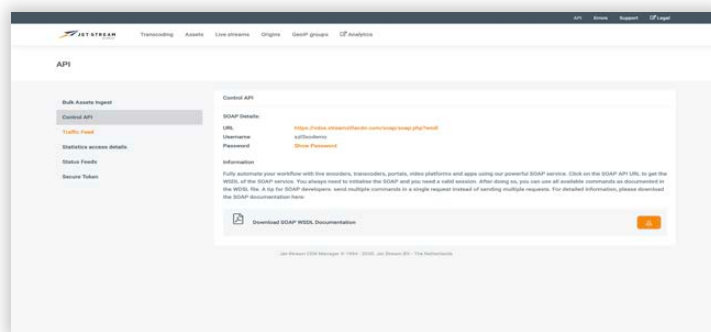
API Errors Support Legal

JET-STREAM

Transcoding Assets Live streams Origins GeoIP groups Analytics

API

Bulk Assets Ingest

Control API

Traffic Feed

Statistics access details

Status Feeds

Secure Token

Control API

SOAP Details:

URL https://cdss.streamzilla.eu.com/soap/soap.php?wsdl

Username cdsdemo

Password Show Password

Information

Fully automate your workflow with live encoders, transcoders, portals, video platforms and apps using our powerful SOAP service. Click on the SOAP API URL to get the WSDL of the SOAP service. You always need to initialize the SOAP and you need a valid session. After doing so, you can use all available commands as documented in the WSDL file. A tip for SOAP developers: send multiple commands in a single request instead of sending multiple requests. For detailed information, please download the SOAP documentation here:

Download SOAP WSDL Documentation

Jet-Stream CDN Manager © 1994 - 2020, Jet-Stream BV - The Netherlands